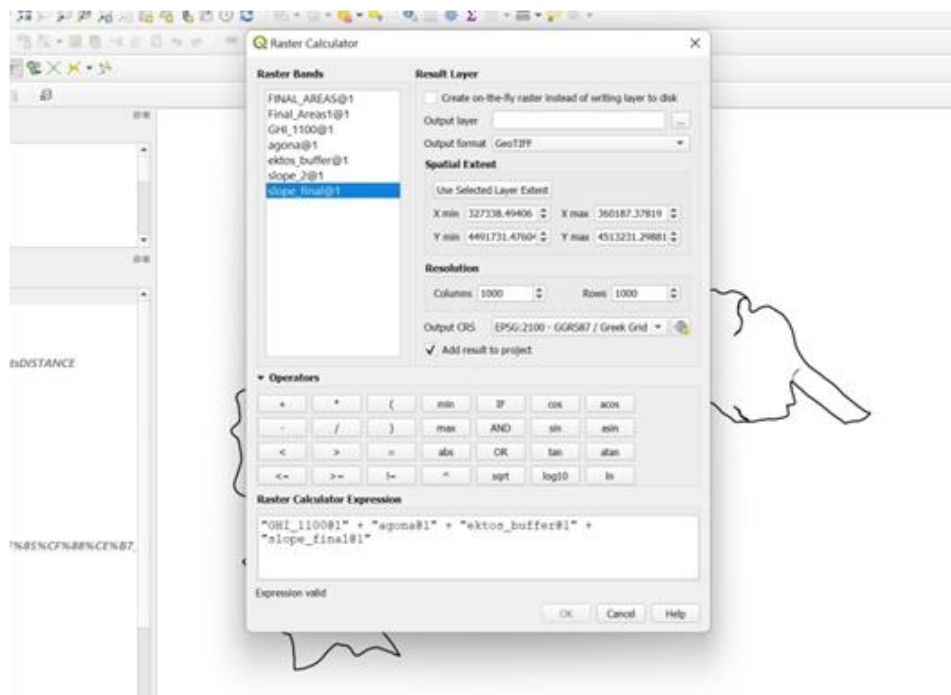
Raster Calculator

Raster Bands

FINAL_AREAS@1
Final_Areas1@1
GHI_1100@1
agona@1
ektos_buffer@1
slope_2@1
slope_final@1

Result Layer

Create on-the-fly raster instead of writing layer to disk

Output layer

Output format GeoTIFF

Spatial Extent

Use Selected Layer Extent

X min 327338.49406
X max 360187.37819
Y min 4491731.4760
Y max 4513231.29881

Resolution

Columns 1000
Rows 1000

Output CRS EPSG:2100 - GGRS87 / Greek Grid

Add result to project

Operators

| + | * | ( | min | IF | cos | acos |
|---|---|---|---|---|---|---|
| - | / | ) | max | AND | sin | asin |
| < | > | = | abs | OR | tan | atan |
| <= | >= | != | ^ | sqrt | log10 | ln |

Raster Calculator Expression

"GHI_1100@1" + "agona@1" + "ektos_buffer@1" + "slope_final@1"

Expression valid

OK Cancel Help

sDISTANCE

%85%CF%88%CE%B7_